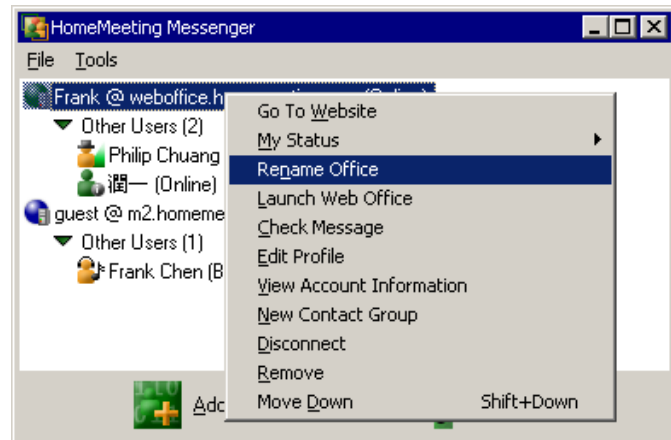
HomeMeeting Messenger

File Tools

Frank @ weboffice.h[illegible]

Other Users (2)

Philip Chuang

潤一 (Online)

guest @ m2.homeme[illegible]

Other Users (1)

Frank Chen (B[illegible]

Add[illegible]

Go To Website
My Status
Rename Office
Launch Web Office
Check Message
Edit Profile
View Account Information
New Contact Group
Disconnect
Remove
Move Down Shift+Down